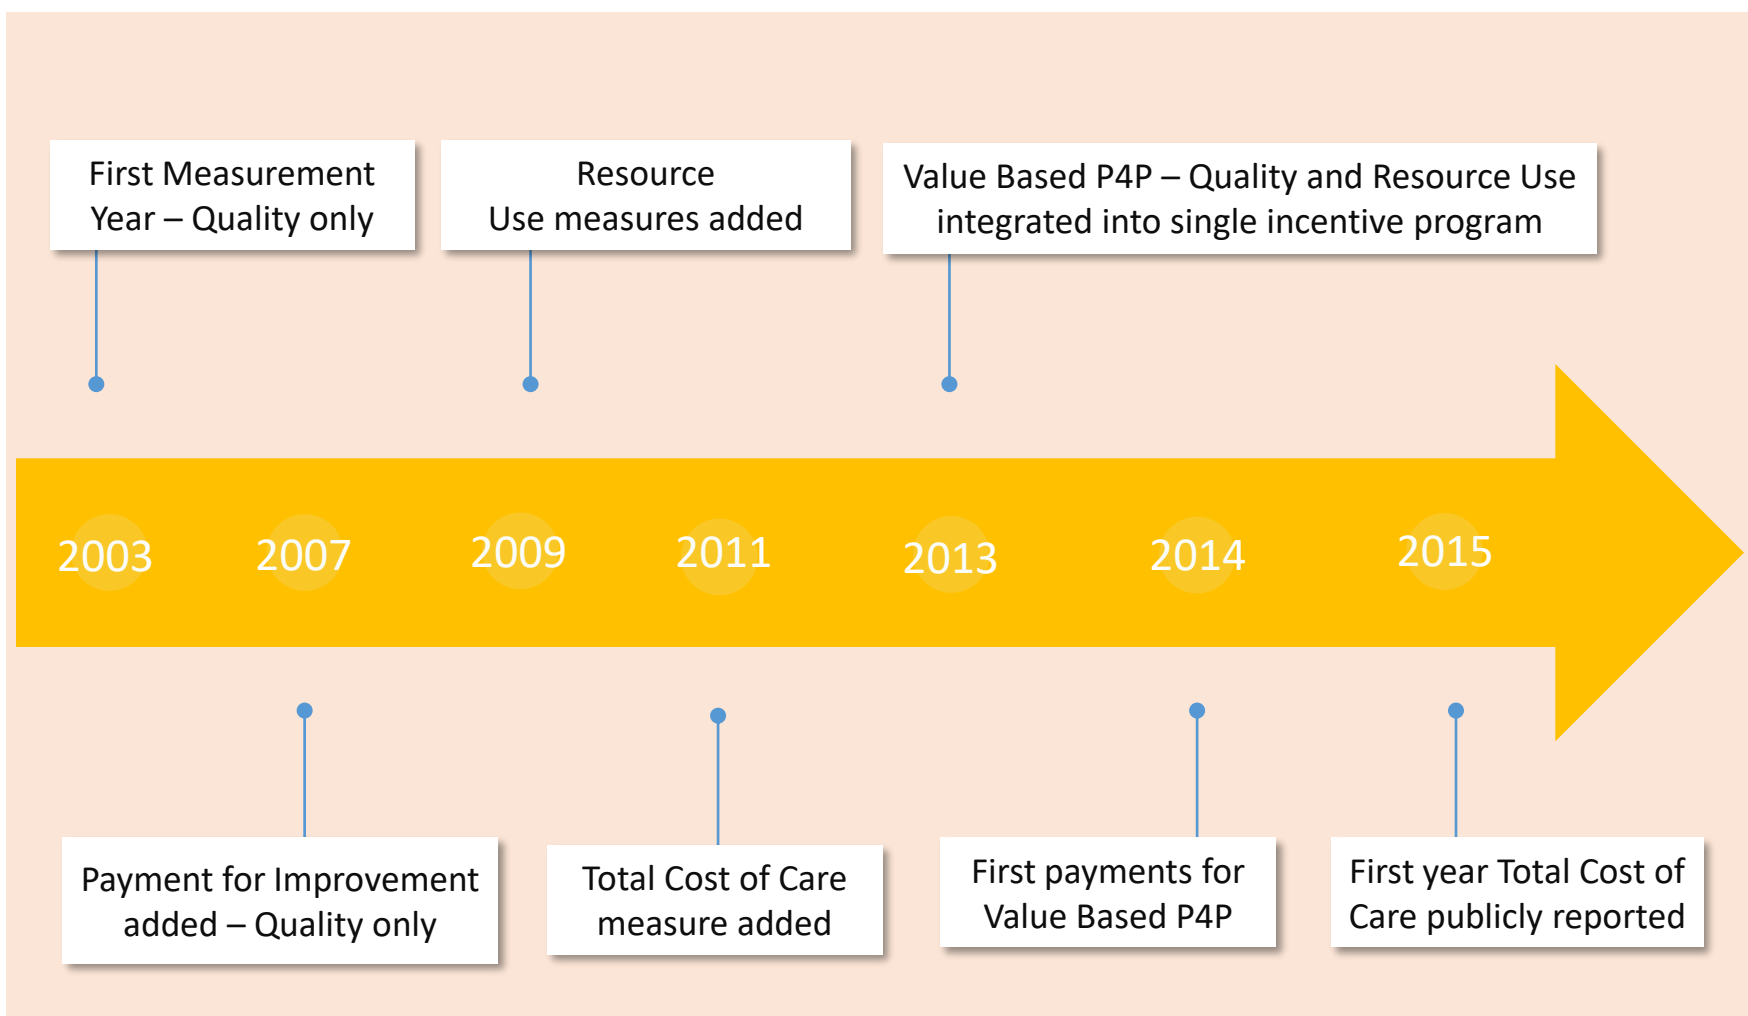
First Measurement Year – Quality only

Resource Use measures added

Value Based P4P – Quality and Resource Use integrated into single incentive program

2003

2007

2009

2011

2013

2014

2015

Payment for Improvement added – Quality only

Total Cost of Care measure added

First payments for Value Based P4P

First year Total Cost of Care publicly reported